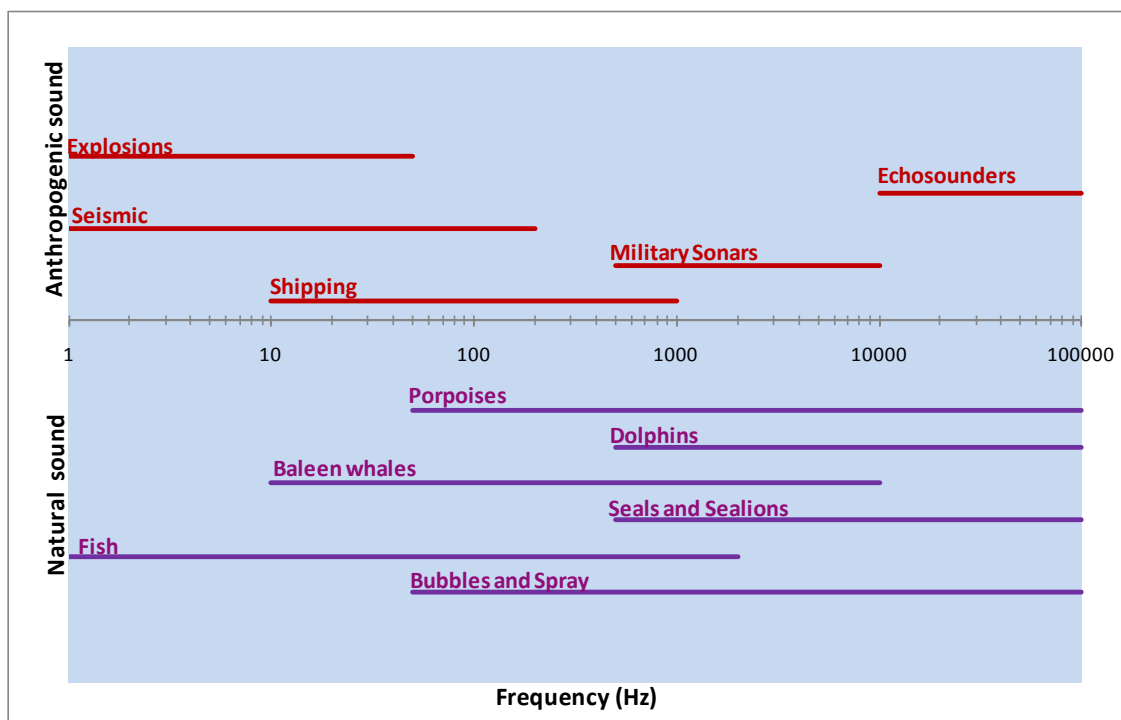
Anthropogenic sound

Explosions

Echosounders

Seismic

Military Sonars

Shipping

1
10
100
1000
10000
100000

Natural sound

Porpoises

Dolphins

Baleen whales

Seals and Sealions

Fish

Bubbles and Spray

Frequency (Hz)